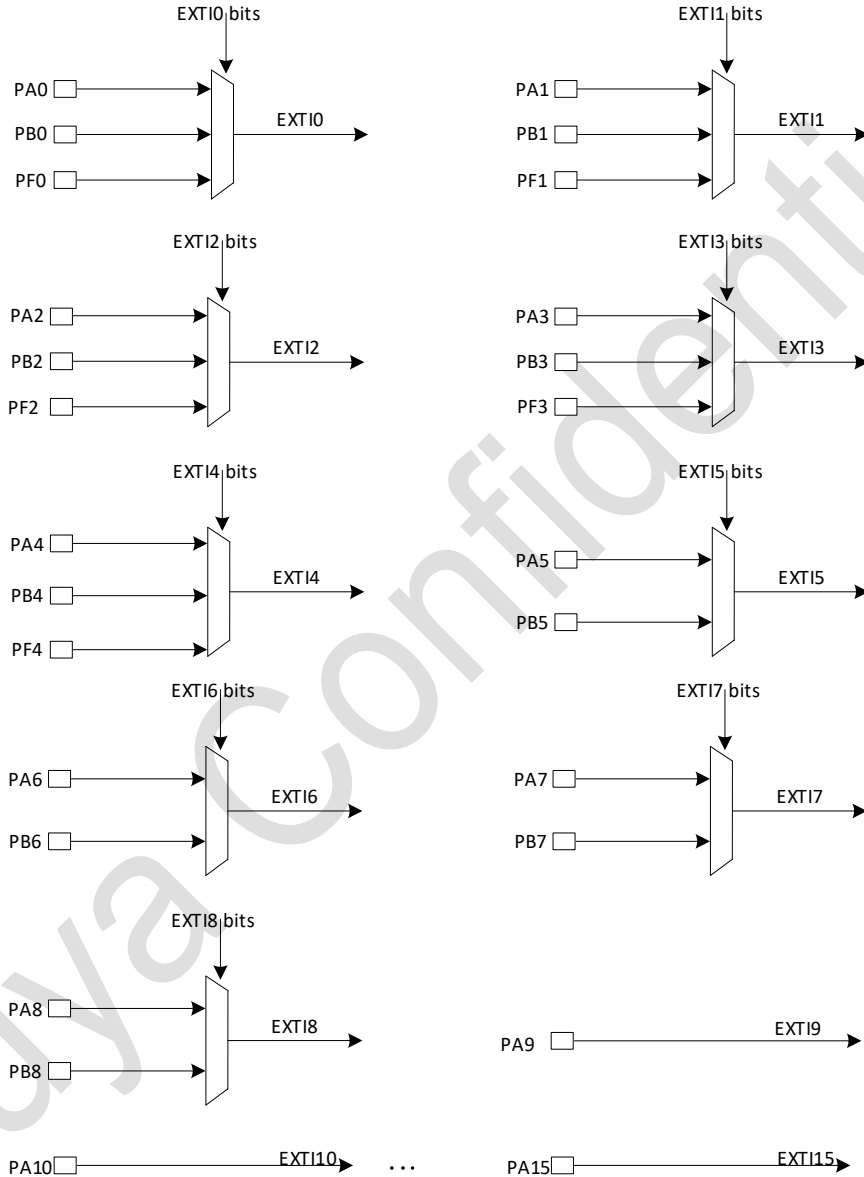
EXTI0 bits
PA0
PB0
PF0
EXTI0

EXTI1 bits
PA1
PB1
PF1
EXTI1

EXTI2 bits
PA2
PB2
PF2
EXTI2

EXTI3 bits
PA3
PB3
PF3
EXTI3

EXTI4 bits
PA4
PB4
PF4
EXTI4

EXTI5 bits
PA5
PB5
EXTI5

EXTI6 bits
PA6
PB6
EXTI6

EXTI7 bits
PA7
PB7
EXTI7

EXTI8 bits
PA8
PB8
EXTI8

PA9
EXTI9

PA10
EXTI10
...
PA15
EXTI15

Puya Confidential